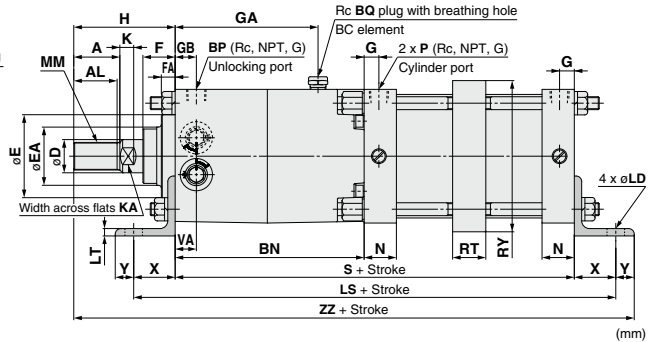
H
GA
Rc **BQ** plug with breathing hole
BC element
A
K
F
GB
**BP** (Rc, NPT, G)
Unlocking port
G
2 x **P** (Rc, NPT, G)
Cylinder port
G
MM
AL
FA
øE
øEA
øD
Width across flats **KA**
4 x øLD
LT
VA
BN
N
RT
RY
N
Y
X
S + Stroke
X
Y
LS + Stroke
ZZ + Stroke
(mm)